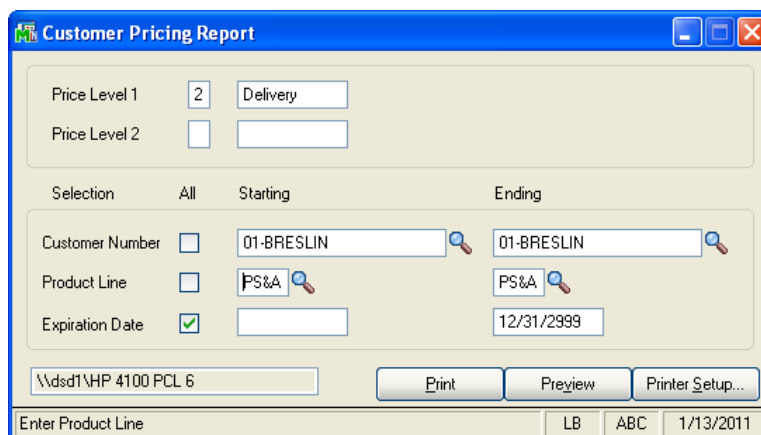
Customer Pricing Report

Price Level 1 2 Delivery
Price Level 2

Selection All Starting Ending

Customer Number 01-BRESLIN 01-BRESLIN
Product Line PS&A PS&A
Expiration Date 12/31/2999

\\dsd1\HP 4100 PCL 6

Print Preview Printer Setup...

Enter Product Line LB ABC 1/13/2011